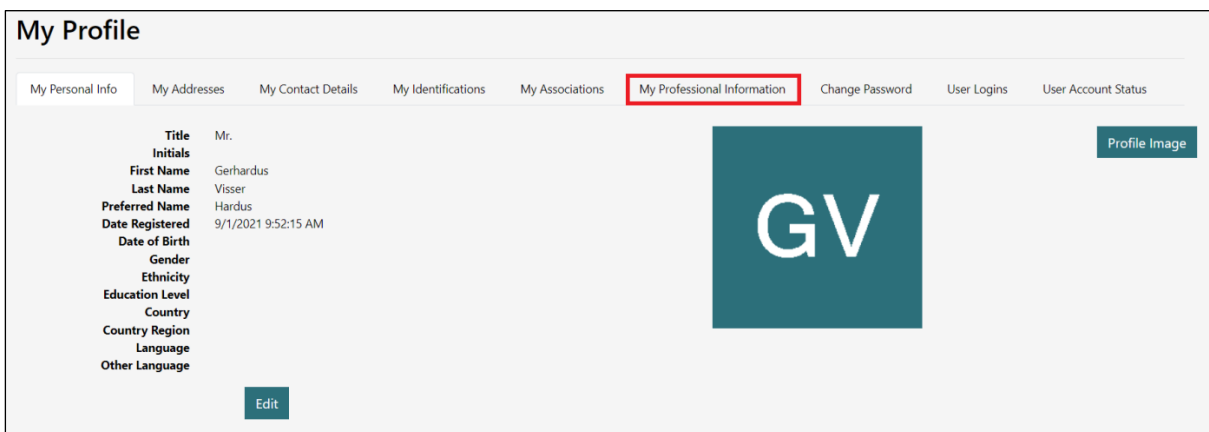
My Profile

My Personal Info | My Addresses | My Contact Details | My Identifications | My Associations | My Professional Information | Change Password | User Logins | User Account Status

| | |
|---|---|
| Title | Mr. |
| Initials | |
| First Name | Gerhardus |
| Last Name | Visser |
| Preferred Name | Hardus |
| Date Registered | 9/1/2021 9:52:15 AM |
| Date of Birth | |
| Gender | |
| Ethnicity | |
| Education Level | |
| Country | |
| Country Region | |
| Language | |
| Other Language | |

GV

Profile Image

Edit